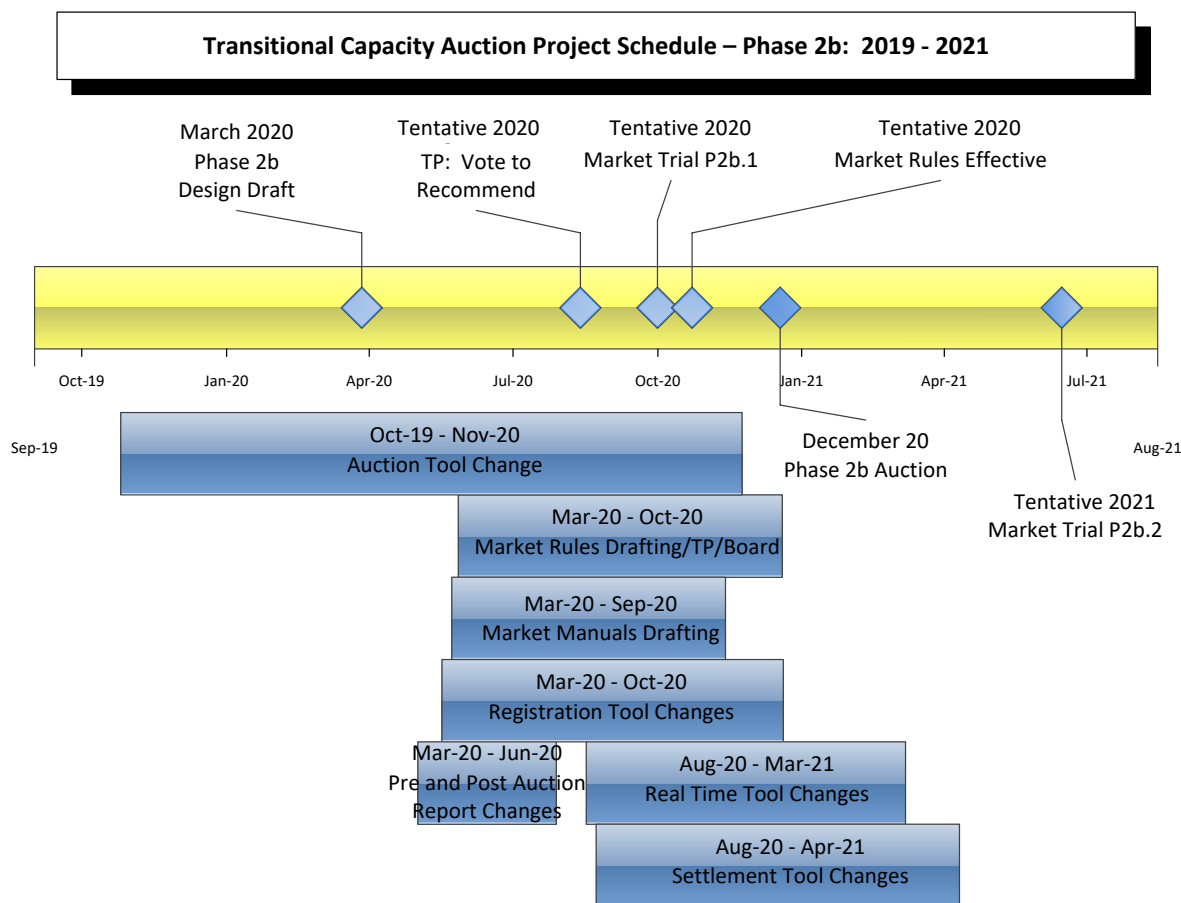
Transitional Capacity Auction Project Schedule – Phase 2b: 2019 - 2021

March 2020
Phase 2b
Design Draft

Tentative 2020
TP: Vote to
Recommend

Tentative 2020
Market Trial P2b.1

Tentative 2020
Market Rules Effective

Oct-19 Jan-20 Apr-20 Jul-20 Oct-20 Jan-21 Apr-21 Jul-21

Sep-19

Aug-21

Oct-19 - Nov-20
Auction Tool Change

December 20
Phase 2b Auction

Tentative 2021
Market Trial P2b.2

Mar-20 - Oct-20
Market Rules Drafting/TP/Board

Mar-20 - Sep-20
Market Manuals Drafting

Mar-20 - Oct-20
Registration Tool Changes

Mar-20 - Jun-20
Pre and Post Auction
Report Changes

Aug-20 - Mar-21
Real Time Tool Changes

Aug-20 - Apr-21
Settlement Tool Changes